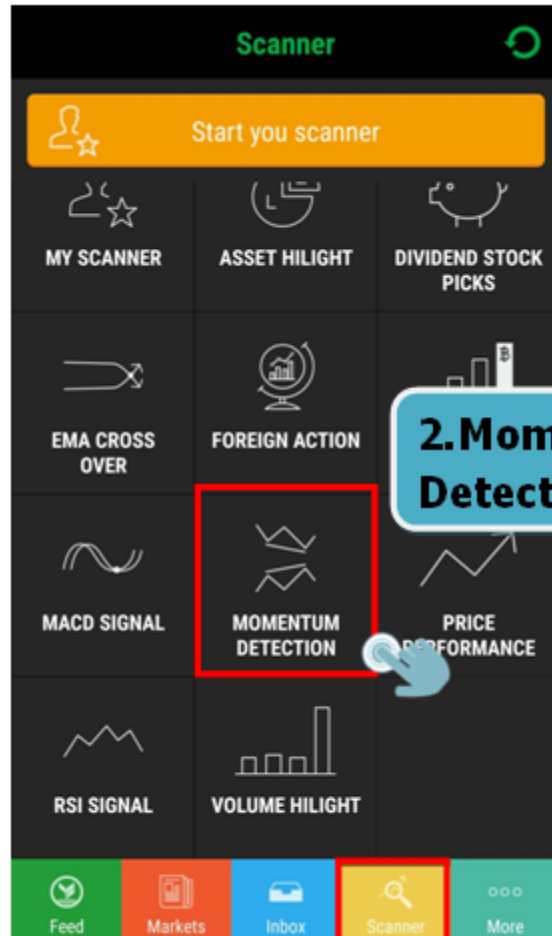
Scanner

Start you scanner

MY SCANNER

ASSET HILIGHT

DIVIDEND STOCK PICKS

EMA CROSS OVER

FOREIGN ACTION

2.Mom
Detect

MACD SIGNAL

MOMENTUM DETECTION

PRICE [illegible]RFORMANCE

RSI SIGNAL

VOLUME HILIGHT

Feed

Markets

Inbox

Scanner

More